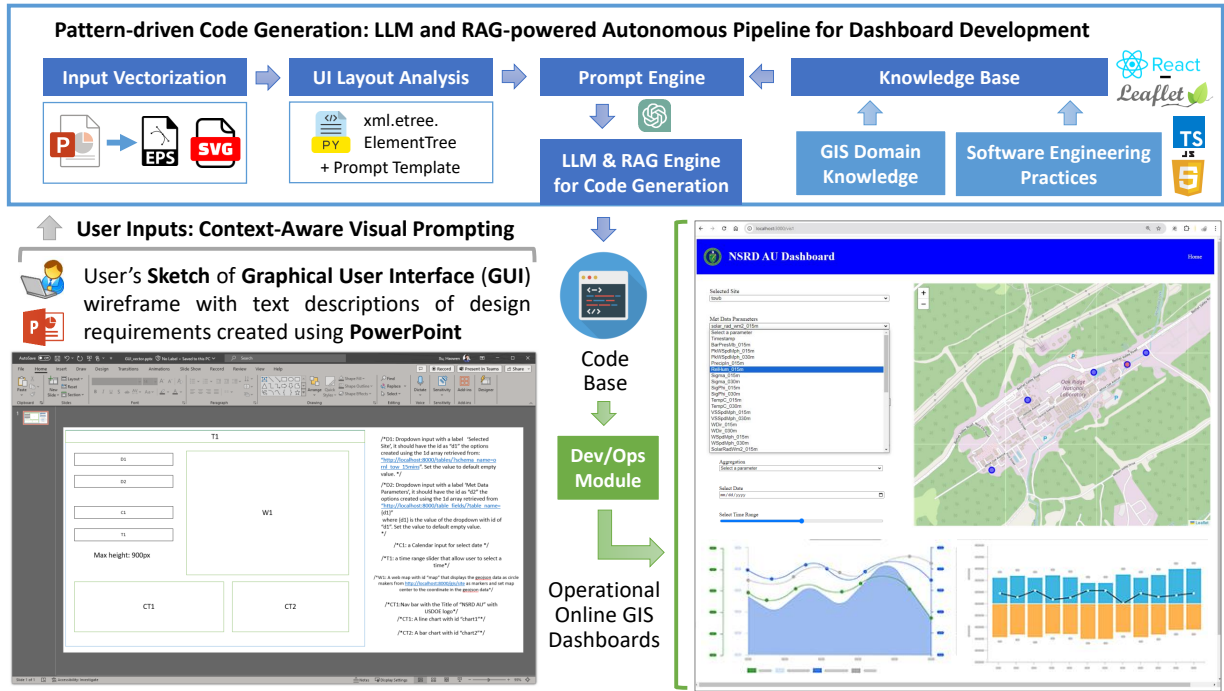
Pattern-driven Code Generation: LLM and RAG-powered Autonomous Pipeline for Dashboard Development

Input Vectorization

EPS SVG

UI Layout Analysis

xml.etree. ElementTree + Prompt Template

PY

Prompt Engine

Knowledge Base

React Leaflet

LLM & RAG Engine for Code Generation

GIS Domain Knowledge

Software Engineering Practices

TS JS

User Inputs: Context-Aware Visual Prompting

User's **Sketch** of **Graphical User Interface** (**GUI**) wireframe with text descriptions of design requirements created using **PowerPoint**

Code Base

Dev/Ops Module

Operational Online GIS Dashboards

T1

D1

D2

C1

T1

Max height: 900px

W1

CT1

CT2

/*D1: Dropdown input with a label "Selected Site", it should have the id as "d1" the options created using the 1d array retrieved from: "http://localhost:8000/tables/?scheme_name=oml_tow_15min". Set the value to default empty value. */

/*D2: Dropdown input with a label 'Met Data Parameters', it should have the id as "d2" the options created using the 1d array retrieved from "http://localhost:8000/table_fields/?table_name={d1}"
where {d1} is the value of the dropdown with id of "d1". Set the value to default empty value.
*/

/*C1: a Calendar input for select date */

/*T1: a time range-slider that allow user to select a time*/

/*W1: A web map with id "map" that displays the geojson data as circle makers from http://localhost:8000/plot/ as markers and set map center to the coordinate in the geojson data*/

/*CT1:Nav bar with the Title of "NSRD AU" with USDOE logo*/

/*CT1: A line chart with id "chart1"*/

/*CT2: A bar chart with id "chart2"*/

NSRD AU Dashboard

Home

Selected Site

Met Data Parameters

Aggregation

Select Date

Select Time Range